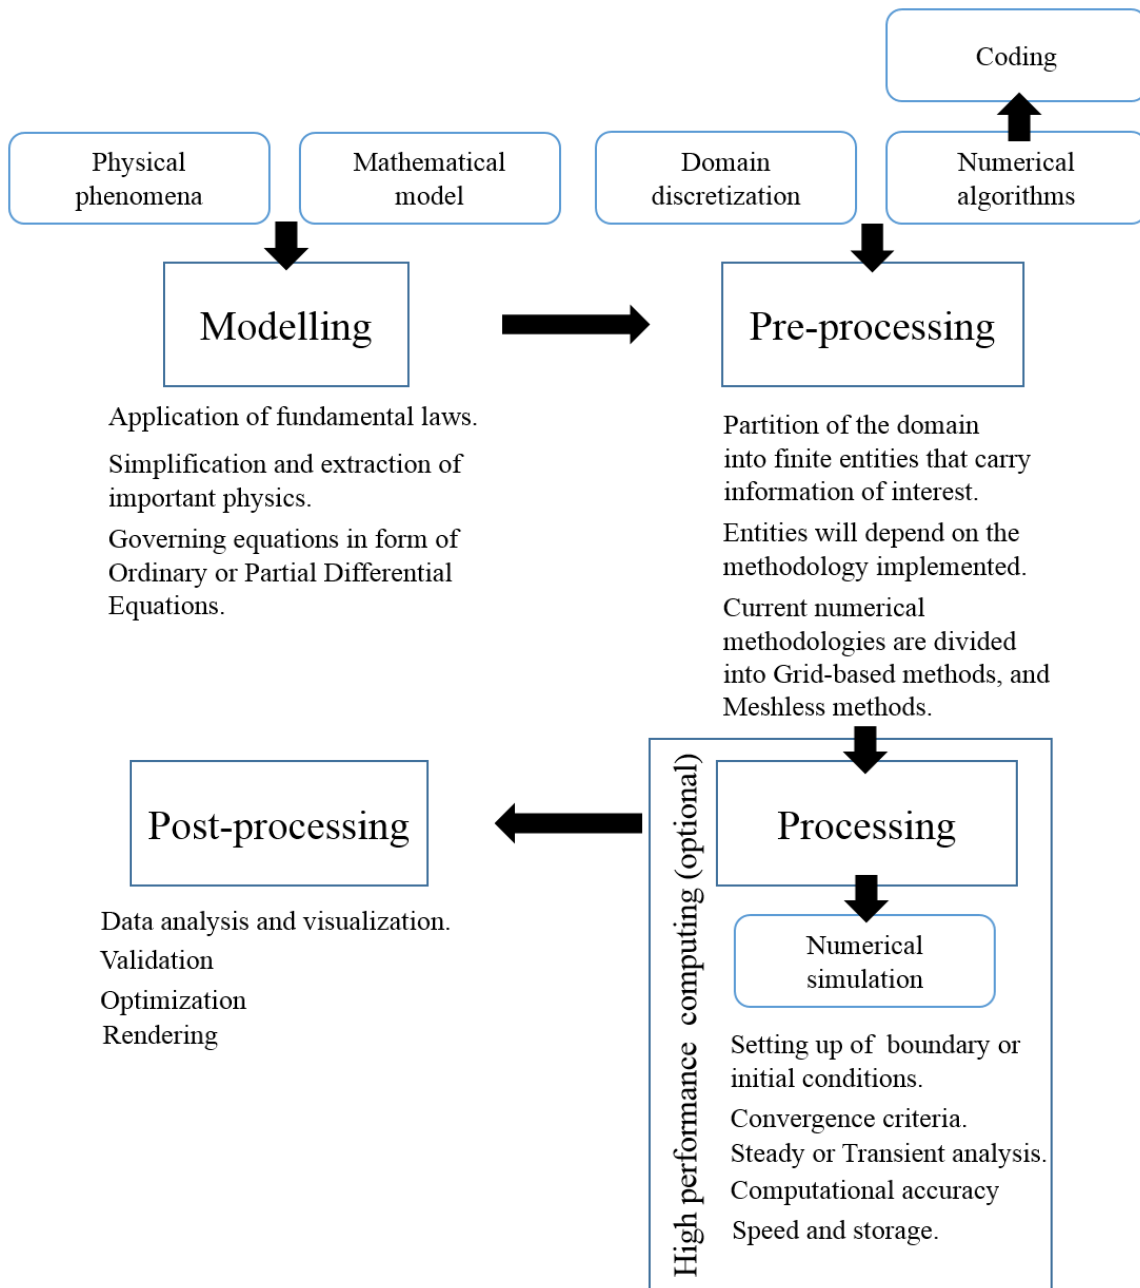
Coding

Physical phenomena

Mathematical model

Domain discretization

Numerical algorithms

Modelling

Pre-processing

Application of fundamental laws.

Simplification and extraction of important physics.

Governing equations in form of Ordinary or Partial Differential Equations.

Partition of the domain into finite entities that carry information of interest.

Entities will depend on the methodology implemented.

Current numerical methodologies are divided into Grid-based methods, and Meshless methods.

High performance computing (optional)

Post-processing

Processing

Numerical simulation

Data analysis and visualization.

Validation

Optimization

Rendering

Setting up of boundary or initial conditions.

Convergence criteria.

Steady or Transient analysis.

Computational accuracy

Speed and storage.